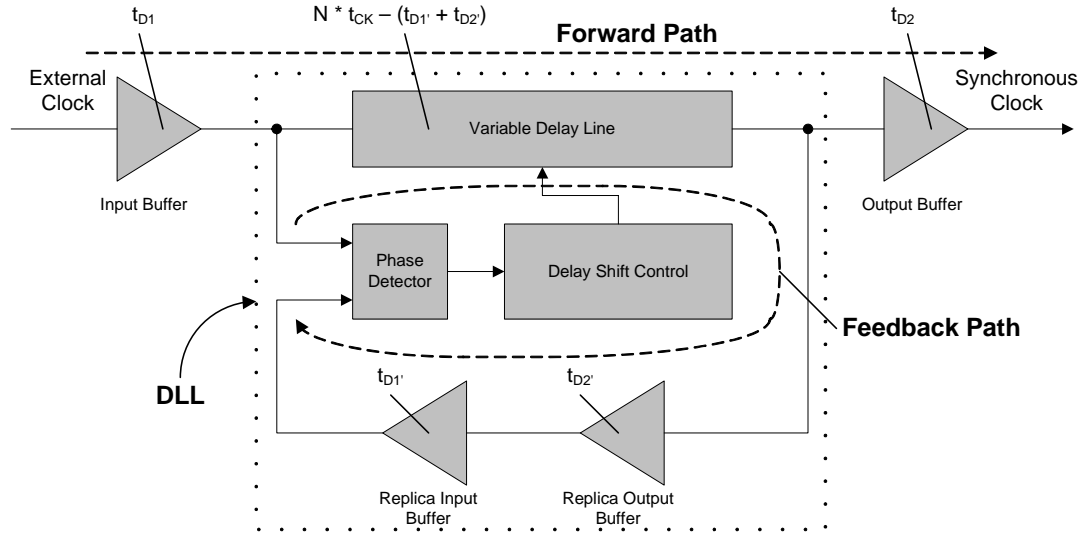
$t_{D1}$

$N * t_{CK} – (t_{D1'} + t_{D2'})$

$t_{D2}$

Forward Path

External Clock

Synchronous Clock

Variable Delay Line

Input Buffer

Output Buffer

Phase Detector

Delay Shift Control

Feedback Path

DLL

$t_{D1'}$

$t_{D2'}$

Replica Input Buffer

Replica Output Buffer